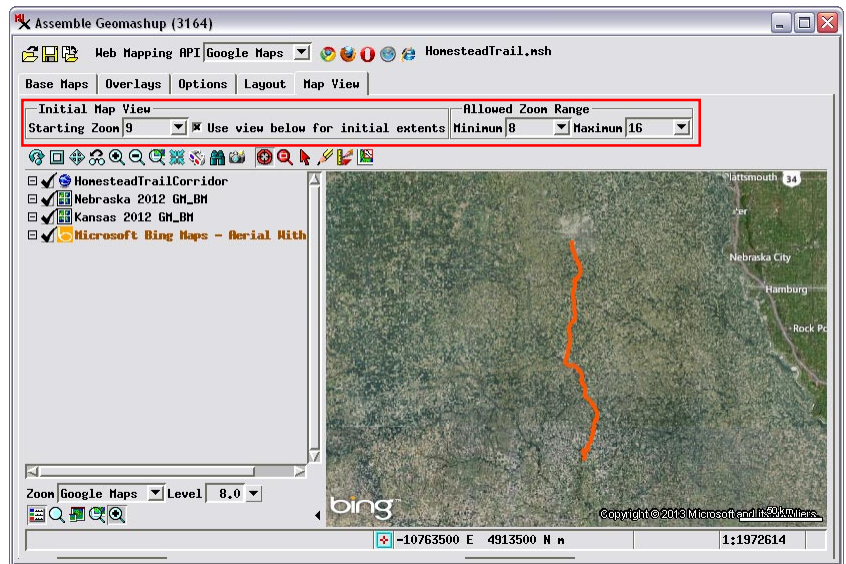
Assemble Geomashup (3164)

Web Mapping API Google Maps HomesteadTrail.msh

Base Maps | Overlays | Options | Layout | Map View

Initial Map View
Starting Zoom 9 Use view below for initial extents

Allowed Zoom Range
Minimum 8 Maximum 16

HomesteadTrailCorridor
Nebraska 2012 GM_BM
Kansas 2012 GM_BM
Microsoft Bing Maps - Aerial With

Plattsmouth
34
Nebraska City
Hamburg
Rock Po

bing

Copyright © 2013 Microsoft and its suppliers

Zoom Google Maps Level 8.0

-10763500 E 4913500 N m 1:1972614